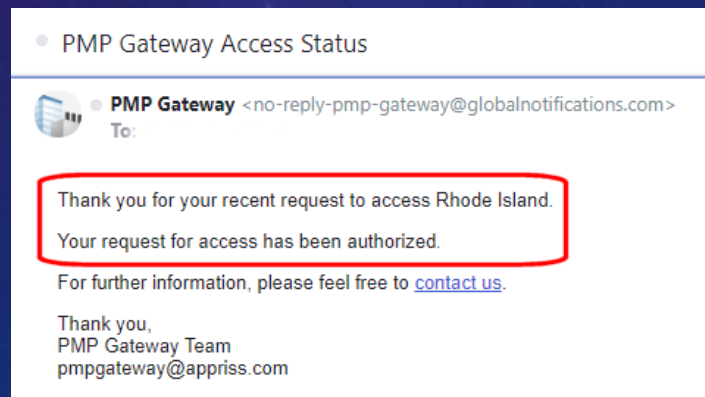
PMP Gateway Access Status

PMP Gateway <no-reply-pmp-gateway@globalnotifications.com>
To: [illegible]

Thank you for your recent request to access Rhode Island.

Your request for access has been authorized.

For further information, please feel free to contact us.

Thank you,
PMP Gateway Team
pmpgateway@appriss.com